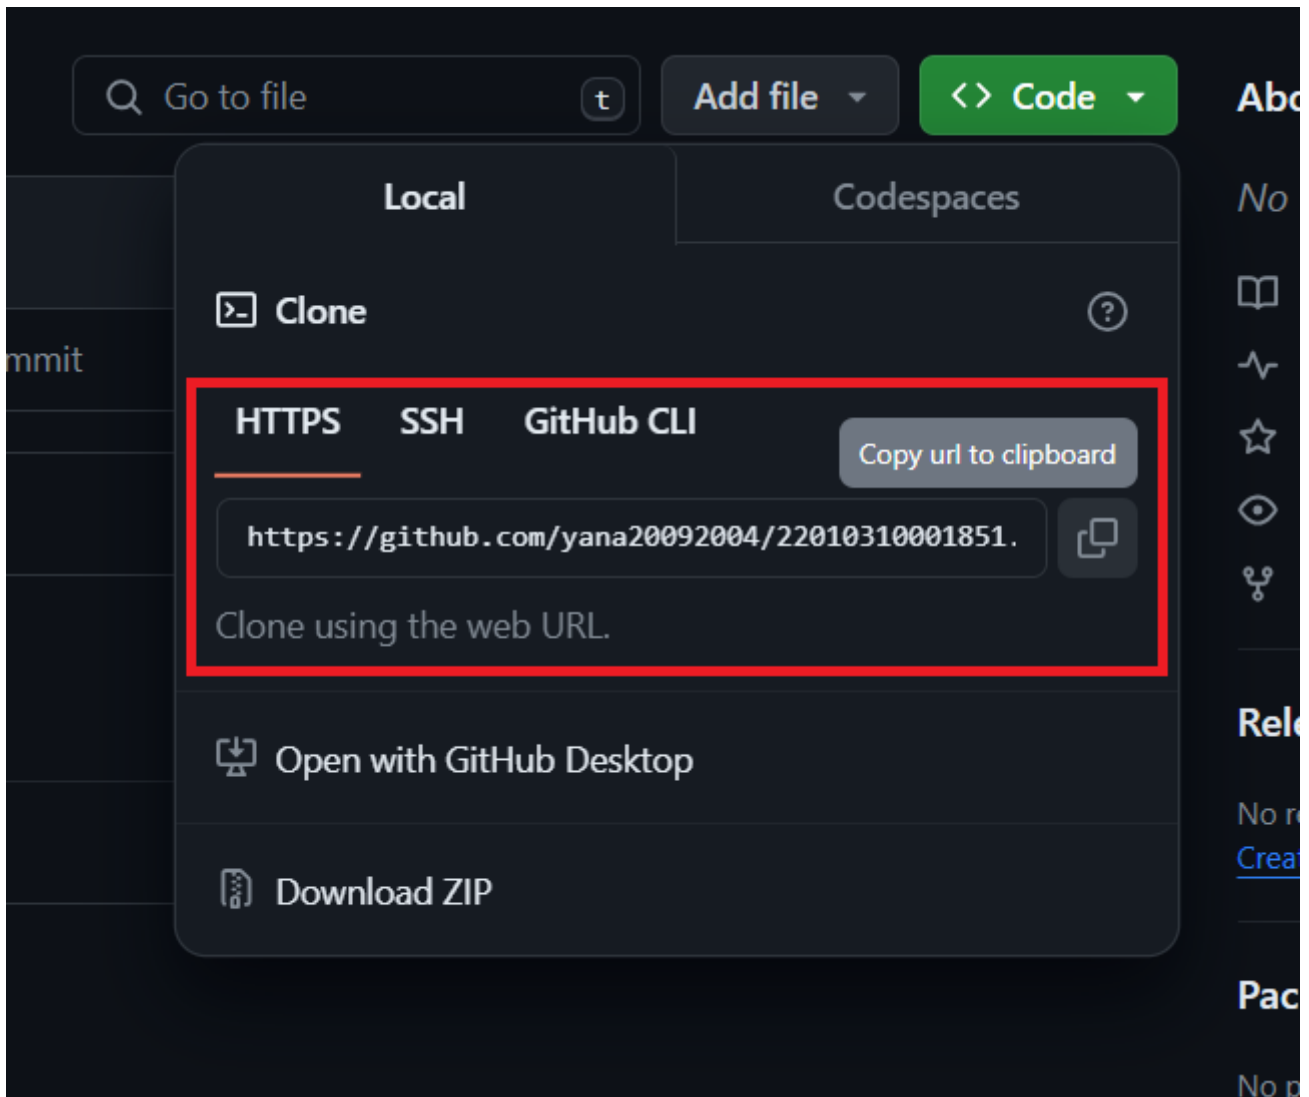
Go to file t

Add file

<> Code

Abo

mmit

Local

Codespaces

No

Clone

HTTPS SSH GitHub CLI

Copy url to clipboard

https://github.com/yana20092004/22010310001851.

Clone using the web URL.

Open with GitHub Desktop

Download ZIP

Rel

No r

Crea

Pac

No p